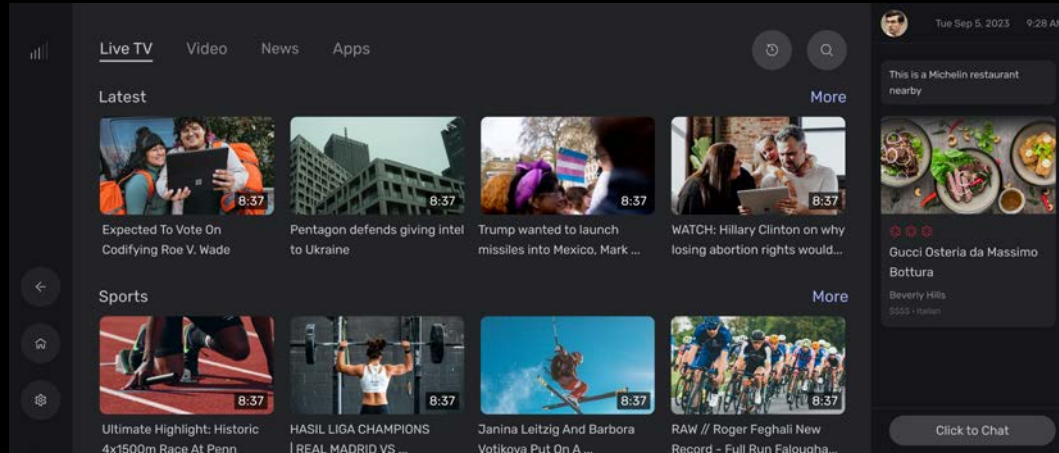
Live TV Video News Apps

Latest

More

8:37

Expected To Vote On Codifying Roe V. Wade

8:37

Pentagon defends giving intel to Ukraine

8:37

Trump wanted to launch missiles into Mexico, Mark ...

8:37

WATCH: Hillary Clinton on why losing abortion rights would...

Sports

More

8:37

Ultimate Highlight: Historic 4x1500m Race At Penn

8:37

HASIL LIGA CHAMPIONS | REAL MADRID VS ...

8:37

Janina Leitzig And Barbora Votikova Put On A ...

8:37

RAW // Roger Feghali New Record - Full Run Falougha...

Tue Sep 5, 2023 9:28 AM

This is a Michelin restaurant nearby

Gucci Osteria da Massimo Bottura

Beverly Hills

$$$$ · Italian

Click to Chat